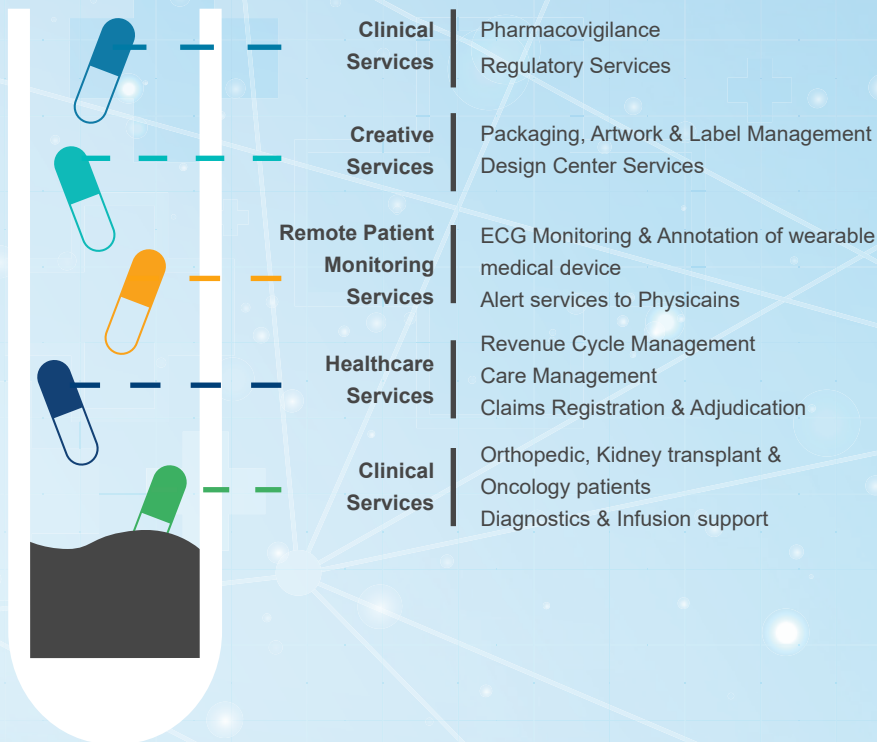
Clinical Services

Pharmacovigilance
Regulatory Services

Creative Services

Packaging, Artwork & Label Management
Design Center Services

Remote Patient Monitoring Services

ECG Monitoring & Annotation of wearable medical device
Alert services to Physicains

Healthcare Services

Revenue Cycle Management
Care Management
Claims Registration & Adjudication

Clinical Services

Orthopedic, Kidney transplant & Oncology patients
Diagnostics & Infusion support